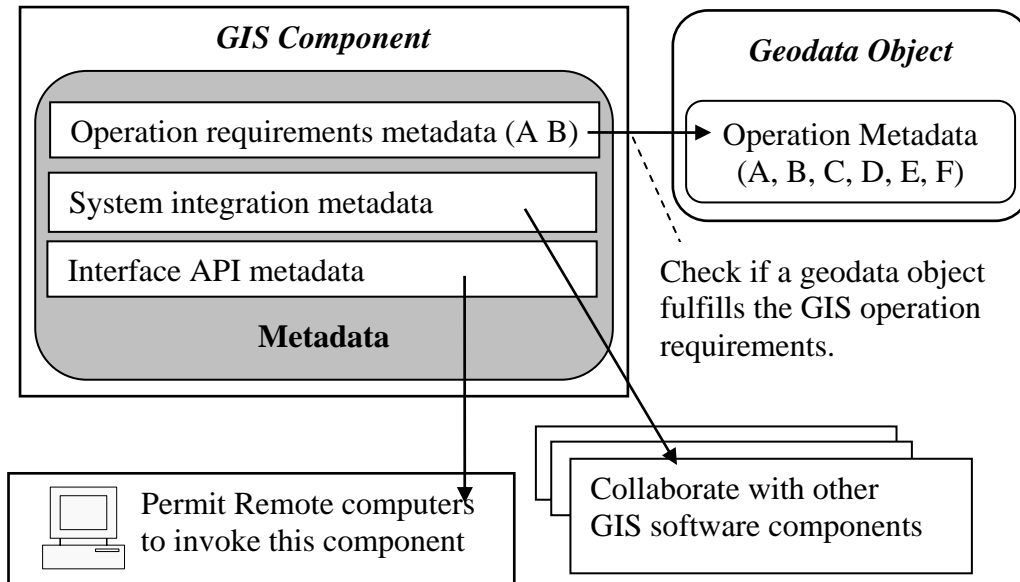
GIS Component

Operation requirements metadata (A B)

System integration metadata

Interface API metadata

Metadata

Geodata Object

Operation Metadata (A, B, C, D, E, F)

Check if a geodata object fulfills the GIS operation requirements.

Permit Remote computers to invoke this component

Collaborate with other GIS software components